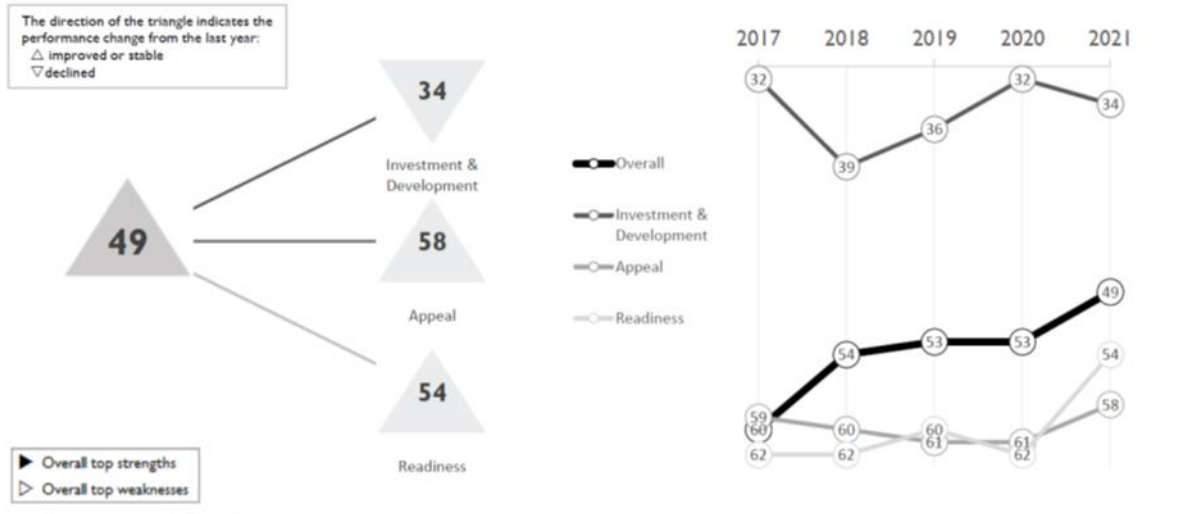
The direction of the triangle indicates the performance change from the last year:
△ improved or stable
▽ declined

49

34
Investment & Development

58
Appeal

54
Readiness

▶ Overall top strengths
▷ Overall top weaknesses

Overall
Investment & Development
Appeal
Readiness

2017 2018 2019 2020 2021

32 39 36 32 34

60 54 53 53 49

59 60 61 61 58

62 62 60 62 54